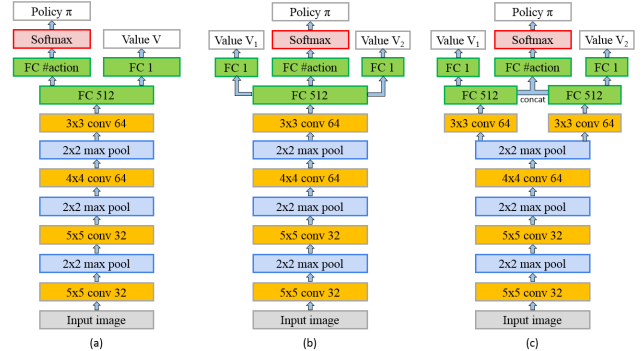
Policy $\pi$

Softmax

Value V

FC #action

FC 1

FC 512

3x3 conv 64

2x2 max pool

4x4 conv 64

2x2 max pool

5x5 conv 32

2x2 max pool

5x5 conv 32

Input image

(a)

Policy $\pi$

Value $V_1$

Softmax

Value $V_2$

FC 1

FC #action

FC 1

FC 512

3x3 conv 64

2x2 max pool

4x4 conv 64

2x2 max pool

5x5 conv 32

2x2 max pool

5x5 conv 32

Input image

(b)

Policy $\pi$

Value $V_1$

Softmax

Value $V_2$

FC 1

FC #action

FC 1

FC 512

concat

FC 512

3x3 conv 64

3x3 conv 64

2x2 max pool

4x4 conv 64

2x2 max pool

5x5 conv 32

2x2 max pool

5x5 conv 32

Input image

(c)